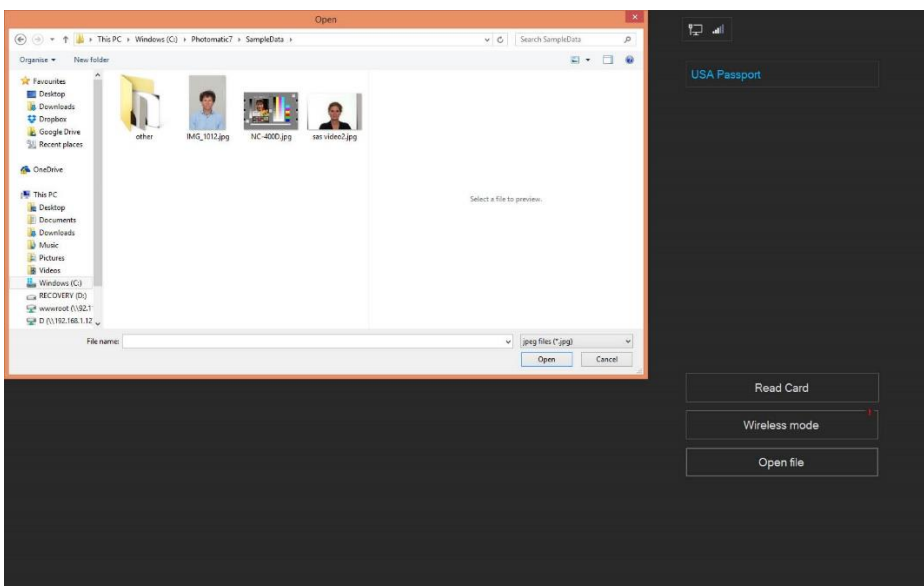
Open

This PC › Windows (C:) › Photomatic7 › SampleData ›

Search SampleData

Organise ▾ New folder

Favourites
Desktop
Downloads
Dropbox
Google Drive
Recent places

OneDrive

This PC
Desktop
Documents
Downloads
Music
Pictures
Videos
Windows (C:)
RECOVERY (D:)
wwwroot (\\92.1
D (\\192.168.1.12

other
IMG_1012.jpg
NC-400D.jpg
sas video2.jpg

Select a file to preview.

File name:
jpeg files (*.jpg)
Open
Cancel

USA Passport

Read Card
Wireless mode
Open file